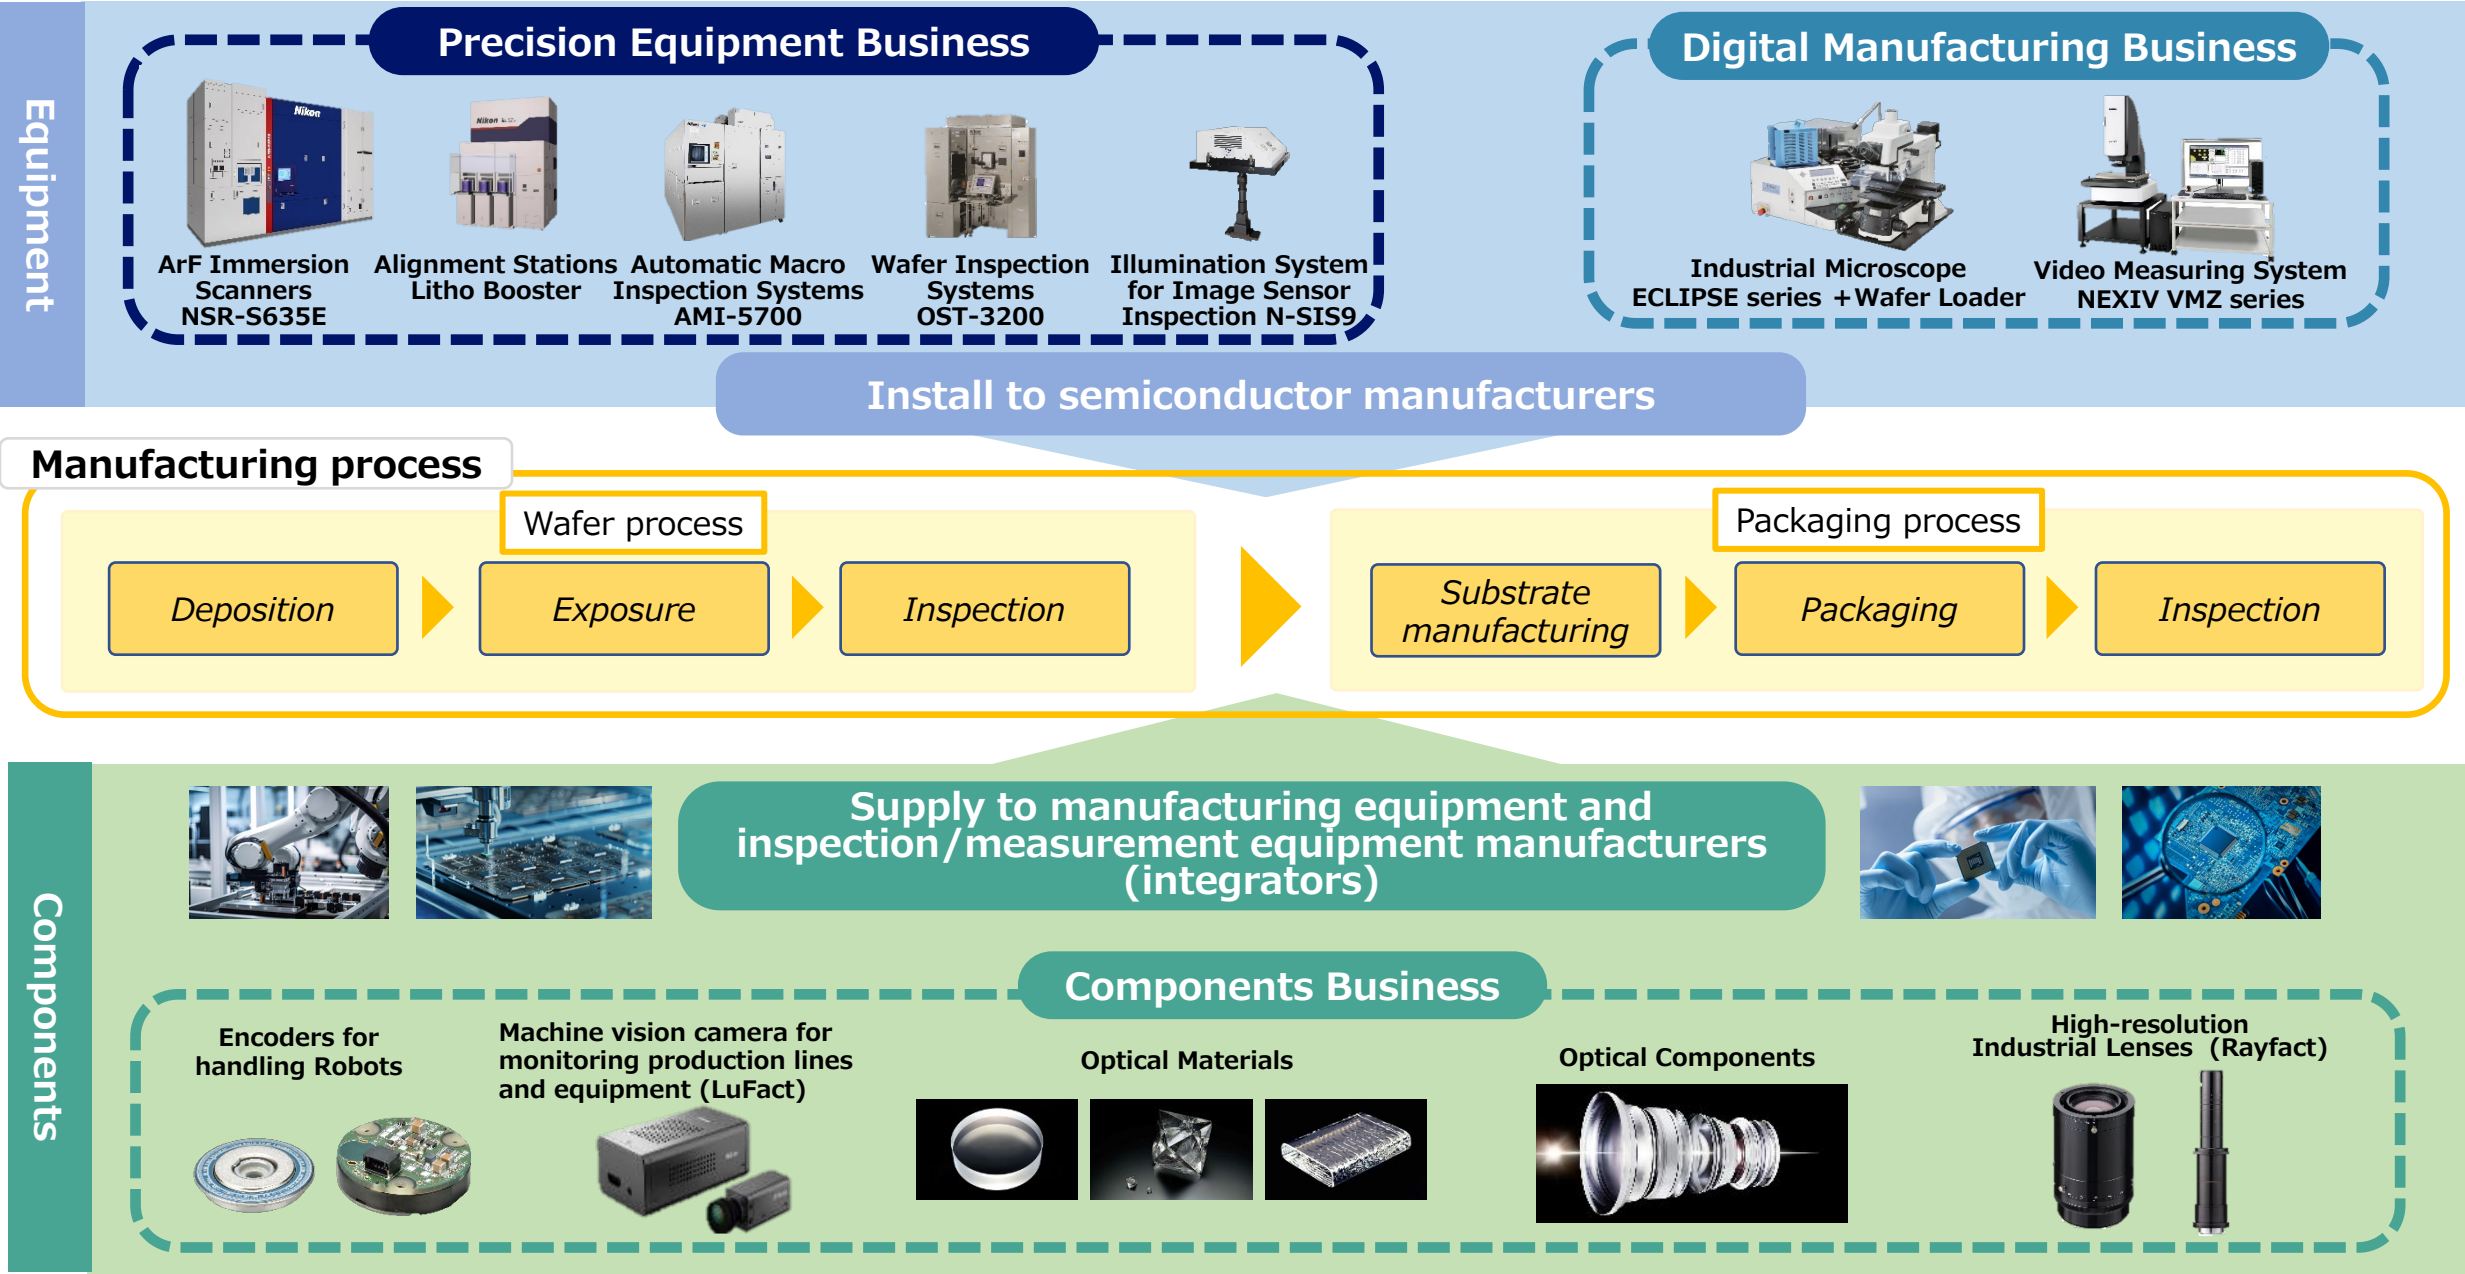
Equipment

Precision Equipment Business

ArF Immersion Scanners NSR-S635E

Alignment Stations Litho Booster

Automatic Macro Inspection Systems AMI-5700

Wafer Inspection Systems OST-3200

Illumination System for Image Sensor Inspection N-SIS9

Digital Manufacturing Business

Industrial Microscope ECLIPSE series +Wafer Loader

Video Measuring System NEXIV VMZ series

Install to semiconductor manufacturers

Manufacturing process

Wafer process

Deposition

Exposure

Inspection

Packaging process

Substrate manufacturing

Packaging

Inspection

Components

Supply to manufacturing equipment and inspection/measurement equipment manufacturers (integrators)

Components Business

Encoders for handling Robots

Machine vision camera for monitoring production lines and equipment (LuFact)

Optical Materials

Optical Components

High-resolution Industrial Lenses (Rayfact)